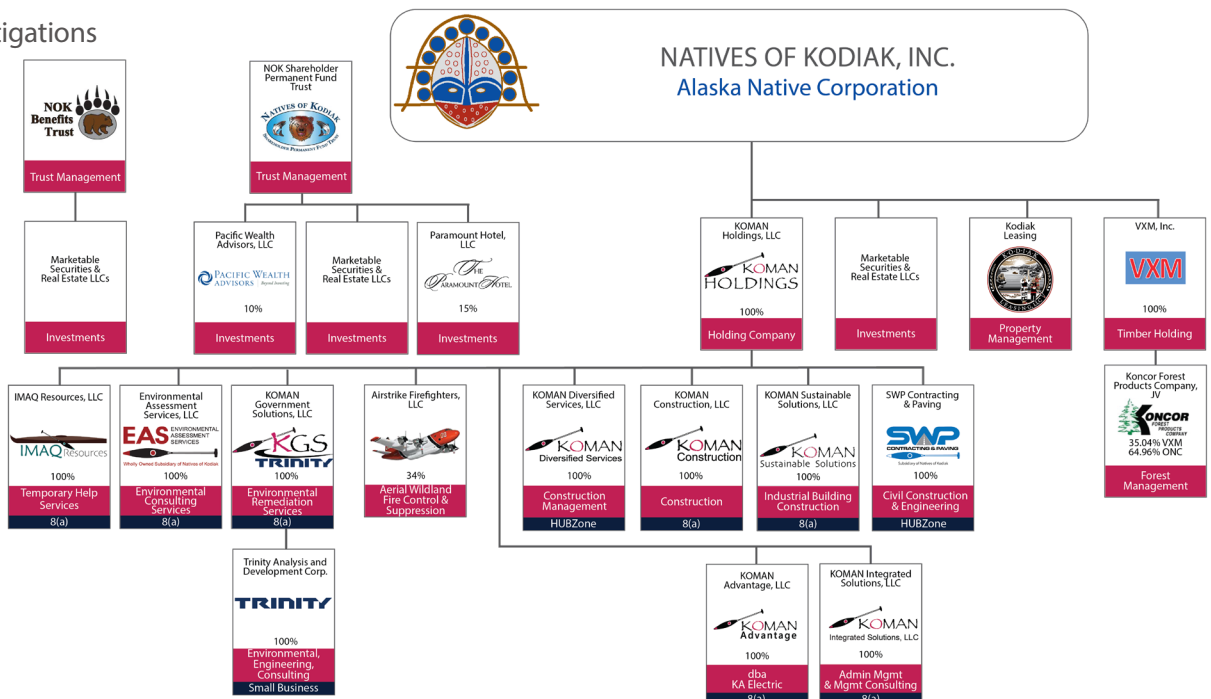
tigations

NATIVES OF KODIAK, INC.
Alaska Native Corporation

NOK Benefits Trust
Trust Management

NOK Shareholder Permanent Fund Trust
NATIVES OF KODIAK
Trust Management

Marketable Securities & Real Estate LLCs
Investments

Pacific Wealth Advisors, LLC
PACIFIC WEALTH ADVISORS
10%
Investments

Marketable Securities & Real Estate LLCs
Investments

Paramount Hotel, LLC
The Paramount Hotel
15%
Investments

KOMAN Holdings, LLC
KOMAN HOLDINGS
100%
Holding Company

Marketable Securities & Real Estate LLCs
Investments

Kodiak Leasing
Property Management

VXM, Inc.
VXM
100%
Timber Holding

Koncor Forest Products Company, JV
KONCOR FOREST PRODUCTS COMPANY
35.04% VXM
64.96% ONC
Forest Management

IMAQ Resources, LLC
IMAQ Resources
100%
Temporary Help Services
8(a)

Environmental Assessment Services, LLC
EAS ENVIRONMENTAL ASSESSMENT SERVICES
Wholly Owned Subsidiary of Natives of Kodiak
100%
Environmental Consulting Services
8(a)

KOMAN Government Solutions, LLC
KGS TRINITY
100%
Environmental Remediation Services
8(a)

Airstrike Firefighters, LLC
34%
Aerial Wildland Fire Control & Suppression

KOMAN Diversified Services, LLC
KOMAN Diversified Services
100%
Construction Management
HUBZone

KOMAN Construction, LLC
KOMAN Construction
100%
Construction
8(a)

KOMAN Sustainable Solutions, LLC
KOMAN Sustainable Solutions
100%
Industrial Building Construction
8(a)

SWP Contracting & Paving
SWP CONTRACTING & PAVING
Subsidiary of Natives of Kodiak
100%
Civil Construction & Engineering
HUBZone

Trinity Analysis and Development Corp.
TRINITY
100%
Environmental, Engineering, Consulting
Small Business

KOMAN Advantage, LLC
KOMAN Advantage
100%
dba KA Electric
8(a)

KOMAN Integrated Solutions, LLC
KOMAN Integrated Solutions, LLC
100%
Admin Mgmt & Mgmt Consulting
8(a)